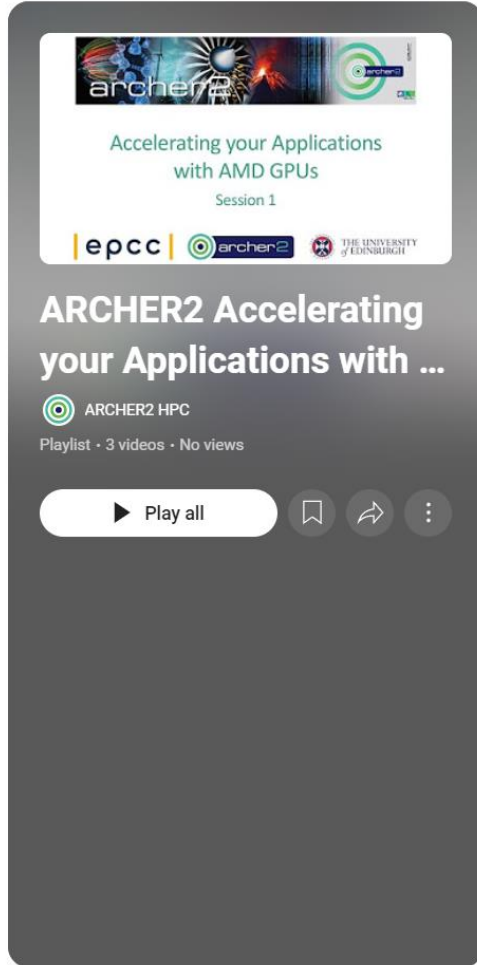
archer2

archer2

Accelerating your Applications with AMD GPUs
Session 1

epcc | archer2 | THE UNIVERSITY of EDINBURGH

ARCHER2 Accelerating your Applications with ...

ARCHER2 HPC

Playlist · 3 videos · No views

Play all